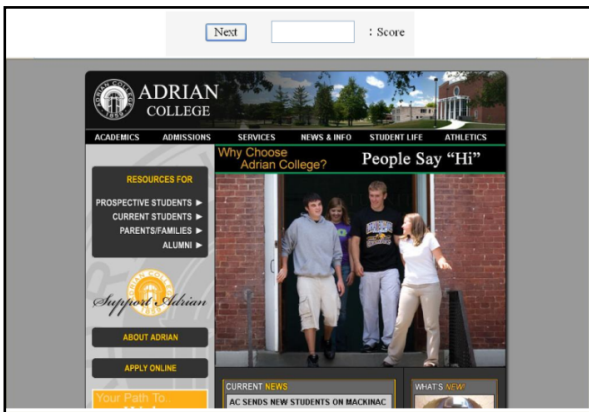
Next : Score

ADRIAN COLLEGE

ADRIAN COLLEGE 1859

ACADEMICS ADMISSIONS SERVICES NEWS & INFO STUDENT LIFE ATHLETICS

Why Choose Adrian College? People Say "Hi"

RESOURCES FOR

PROSPECTIVE STUDENTS ►
CURRENT STUDENTS ►
PARENTS/FAMILIES ►
ALUMNI ►

ADRIAN COLLEGE 1859

Support Adrian

ABOUT ADRIAN

APPLY ONLINE

Your Path To...

CURRENT NEWS

AC SENDS NEW STUDENTS ON MACKINAC

WHAT'S NEW!